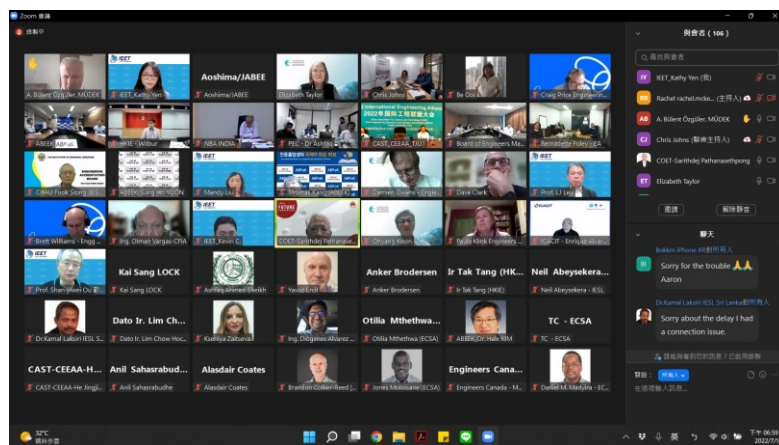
Zoom 會議

錄製中

A. Bülent Özgüler, MÜDEK | IEET_Kathy Yen | Aoshima/JABEE | Elizabeth Taylor | Chris Johns | Be Go | Craig Price Engineerin...

ABEEK | IKIE - Wilbur | NBA INDIA | PEC - Dr Ashfaq | CAST_CEEAA_TU | Board of Engineers Ma... | Bernadette Foley, EA

Cheng Fook Seong | ABEEK Sang-Jin | Mandy Lau | Thomas Kang | Damien Owens - Engin... | Dave Clark | Prof. LI Leo

Brett Williams - Engg... | Ing. Otman Vargas-CFIA | IEET_Kevin C... | COET-Sarithdej Pathanasethpong | Chiyang Hsun | Bulla Klink Engineers | ICACIT - Enrique Alvar...

Prof. Shan-Hwei Ou | Kai Sang LOCK | Kai Sang LOCK | Ashfaq Ahmed Sheikh | Yavuz Erol | Anker Brodersen | Anker Brodersen | Ir Tak Tang (HK... | Ir Tak Tang (HKIE) | Neil Abeysekera... | Neil Abeysekera - IESL

Dr.Kamal Laksiri IESL S... | Dato Ir. Lim Ch... | Dato Ir. Lim Chow Hoc... | Kseniya Zaitseva | Ing. Diogenes Alvarez | Otilia Mthethwa... | Otilia Mthethwa (ECSA) | ABEEK_Dr. Hak YIM | TC - ECSA | TC - ECSA

CAST-CEEAA-H... | CAST-CEEAA-He Jingji... | Anil Sahasrabud... | Anil Sahasrabudhe | Alasdair Coates | Alasdair Coates | Brandon Collier-Reed | Jones Molosiane (ECSA) | Engineers Cana... | Engineers Canada - M... | Daniel M. Madyira - EC...

與會者（106）

尋找與會者

IEET_Kathy Yen (我)
Rachel rachel.mcke... (主持人)
A. Bülent Özgüler, MÜDEK
Chris Johns (聯席主持人)
COET-Sarithdej Pathanasethpong
Elizabeth Taylor

邀請 | 解除靜音

聊天

Bokken iPhone XR對所有人
Sorry for the trouble 🙏🙏 Aaron

Dr.Kamal Laksiri IESL Sri Lanka對所有人
Sorry about the delay I had a connection issue.

誰能查看我的訊息？已啟用錄製

發給：所有人

在這裡輸入訊息...

32°C
晴時多雲

英
下午 06:3
2022/7/